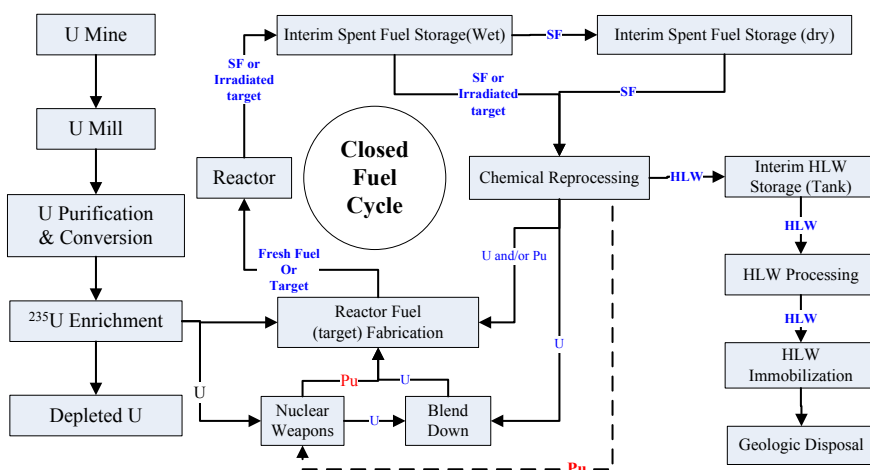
U Mine

U Mill

U Purification & Conversion

$^{235}$U Enrichment

Depleted U

Reactor

SF or Irradiated target

Interim Spent Fuel Storage(Wet)

SF

Interim Spent Fuel Storage (dry)

SF or Irradiated target

SF

Closed Fuel Cycle

Chemical Reprocessing

HLW

Interim HLW Storage (Tank)

HLW

HLW Processing

HLW

HLW Immobilization

Geologic Disposal

Fresh Fuel Or Target

U and/or Pu

Reactor Fuel (target) Fabrication

U

Pu

U

U

Nuclear Weapons

U

Blend Down

Pu